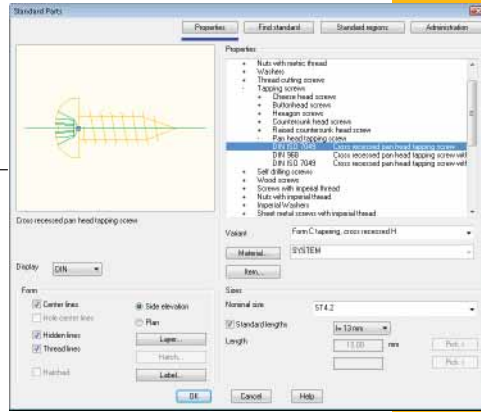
Standard Parts

Properties | Find standard | Standard regions | Administration

Properties

+ Nuts with metric thread
+ Washers
+ Thread cutting screws
- Tapping screws
+ Cheese head screws
+ Buttonhead screws
+ Hexagon screws
+ Countersunk head screws
+ Raised countersunk head screws
- Pan head tapping screw
DIN ISO 7049 Cross recessed pan head tapping screw
DIN 968 Cross recessed pan head tapping screw with
DIN ISO 7049 Cross recessed pan head tapping screw with
+ Self drilling screws
+ Wood screws
+ Screws with imperial thread
+ Nuts with imperial thread
+ Imperial Washers
+ Sheet metal screws with imperial thread

Cross recessed pan head tapping screw

Variant: Form C tapping, cross recessed H

Material... SYSTEM

Item...

Display: DIN

Form
Center lines
Hole center lines
Hidden lines
Thread lines
Hatched

Side elevation
Plan

Layer...
Hatch...
Label...

Sizes
Nominal size: ST4.2
Standard lengths: l= 13 mm
Length: 13.00 mm

Pick >
Pick >

OK | Cancel | Help